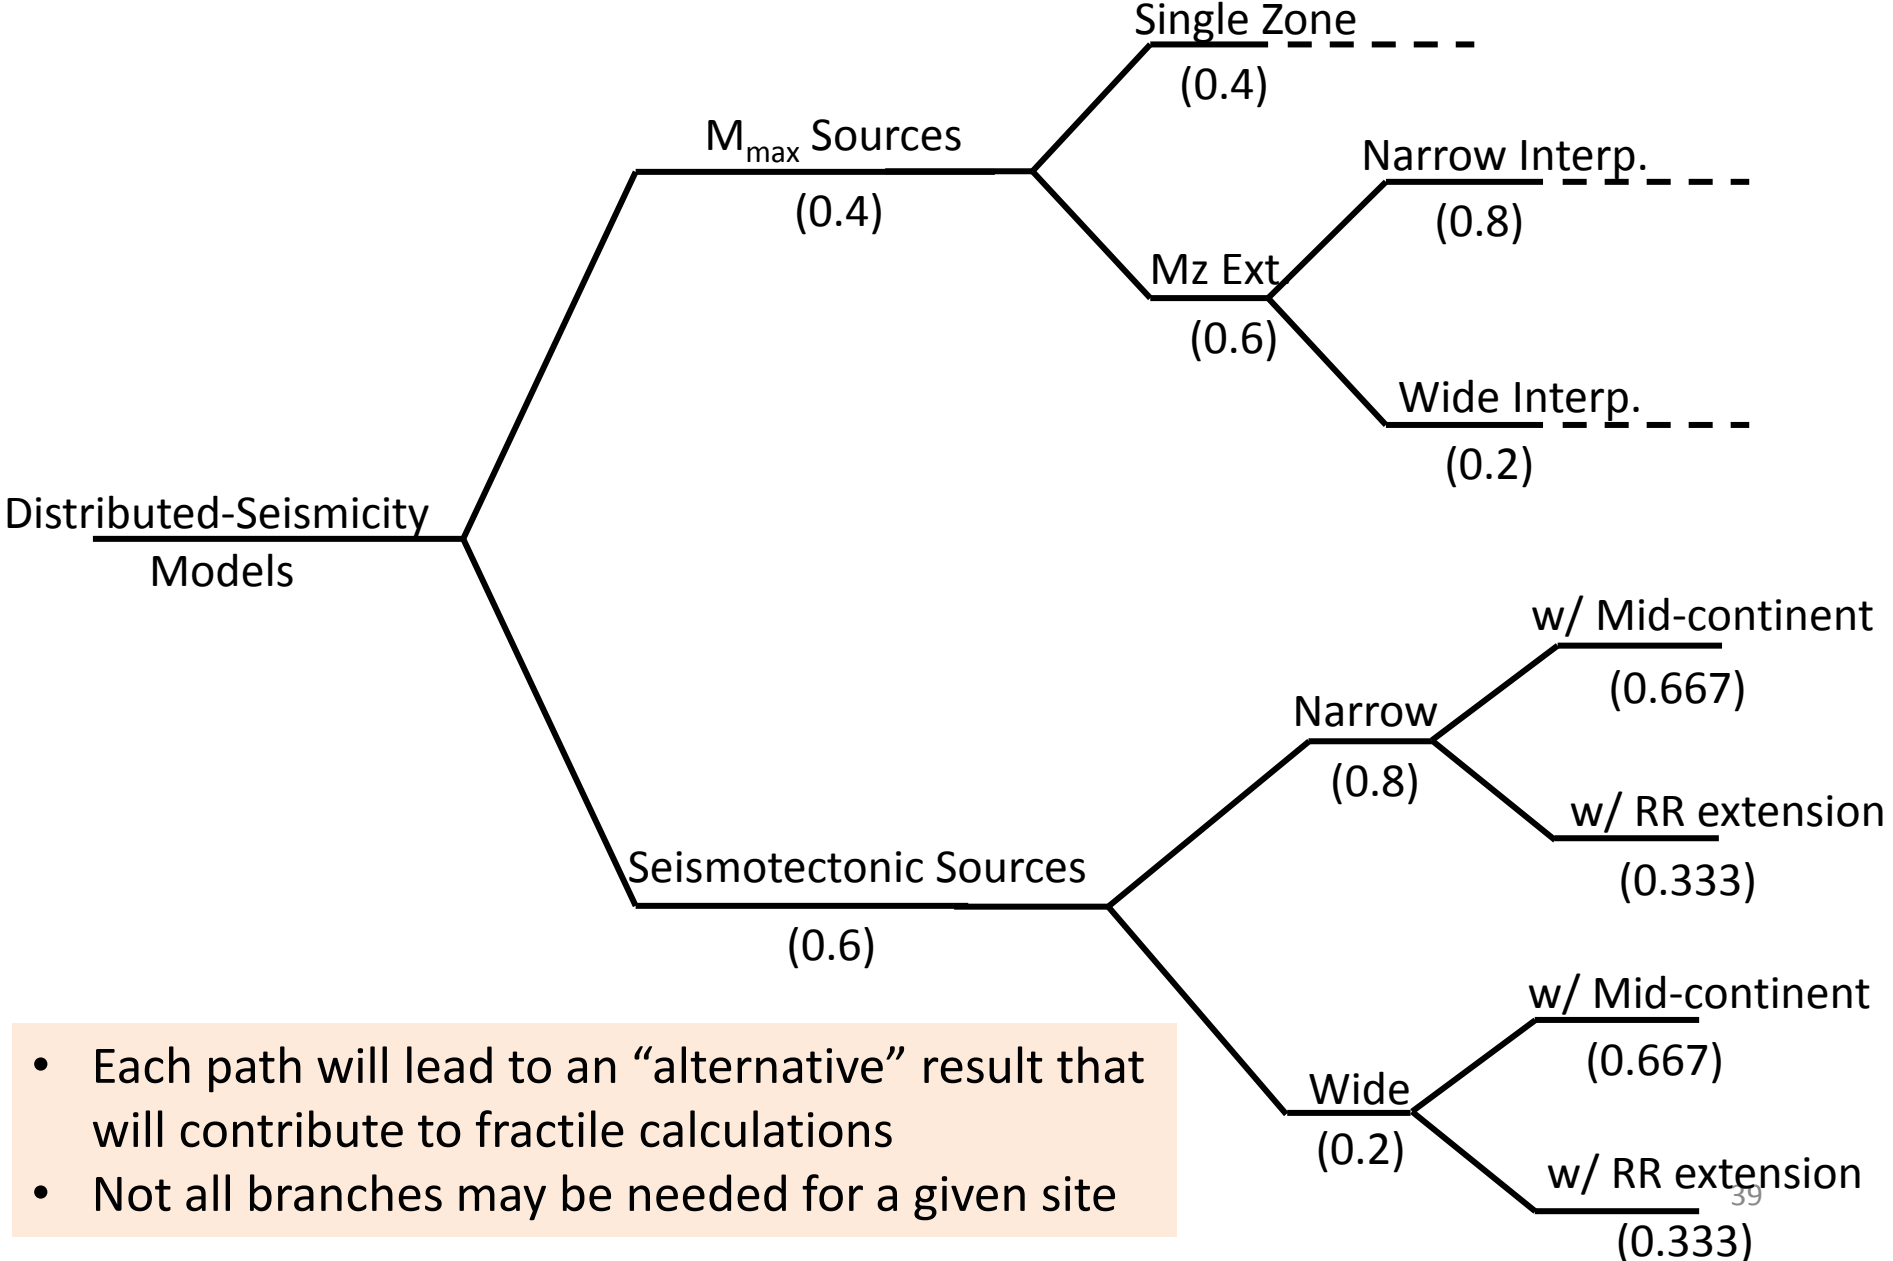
Distributed-Seismicity Models

$M_{max}$ Sources
(0.4)

Single Zone
(0.4)

Mz Ext
(0.6)

Narrow Interp.
(0.8)

Wide Interp.
(0.2)

Seismotectonic Sources
(0.6)

Narrow
(0.8)

w/ Mid-continent
(0.667)

w/ RR extension
(0.333)

Wide
(0.2)

w/ Mid-continent
(0.667)

w/ RR extension
(0.333)

• Each path will lead to an "alternative" result that will contribute to fractile calculations
• Not all branches may be needed for a given site

39